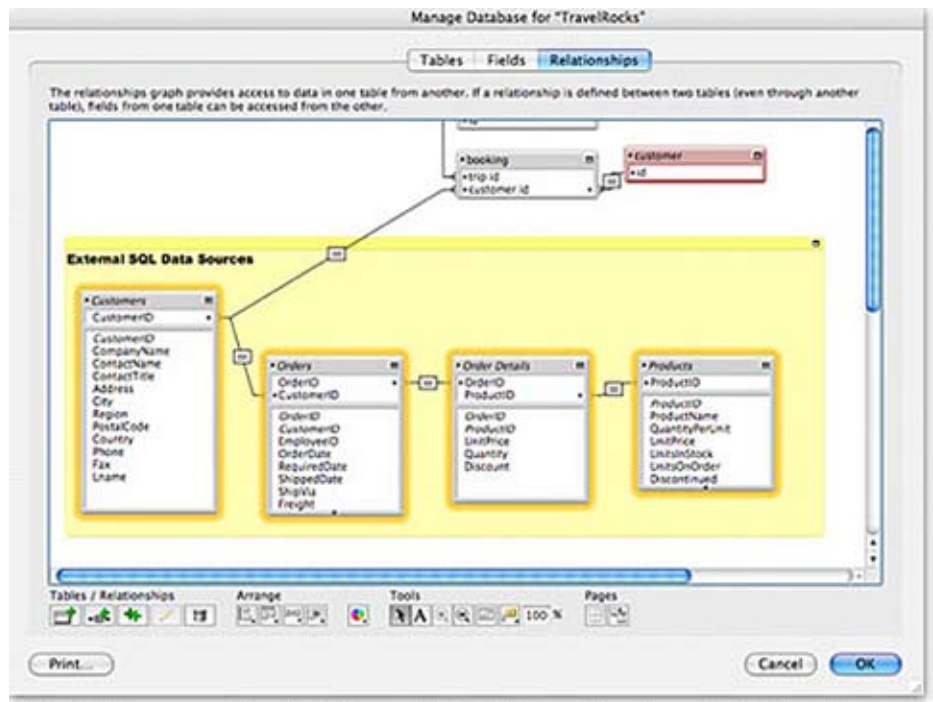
Manage Database for "TravelRocks"

Tables | Fields | Relationships

The relationships graph provides access to data in one table from another. If a relationship is defined between two tables (even through another table), fields from one table can be accessed from the other.

booking
trip id
customer id

customer
id

External SQL Data Sources

Customers
CustomerID
CustomerID
CompanyName
ContactName
ContactTitle
Address
City
Region
PostalCode
Country
Phone
Fax
Lname

Orders
OrderID
CustomerID
OrderID
CustomerID
EmployeeID
OrderDate
RequiredDate
ShippedDate
ShipVia
Freight

Order Details
OrderID
ProductID
OrderID
ProductID
UnitPrice
Quantity
Discount

Products
ProductID
ProductID
ProductName
QuantityPerUnit
UnitPrice
UnitsInStock
UnitsOnOrder
Discontinued

Tables / Relationships
Arrange
Tools
100 %
Pages

Print...
Cancel
OK